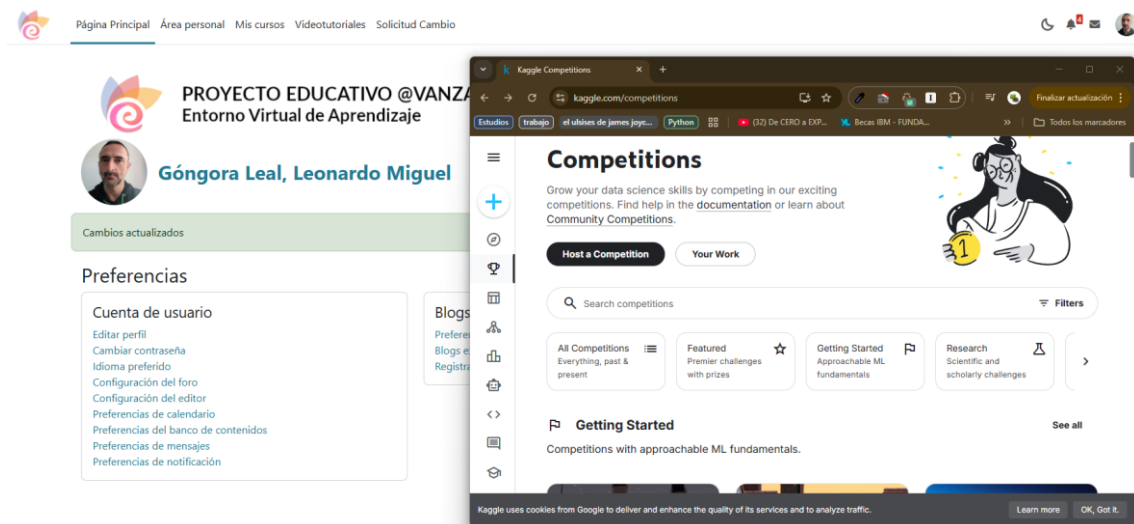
Página Principal Área personal Mis cursos Videotutoriales Solicitud Cambio

PROYECTO EDUCATIVO @VANZA
Entorno Virtual de Aprendizaje

Góngora Leal, Leonardo Miguel

Cambios actualizados

Preferencias

Cuenta de usuario
Editar perfil
Cambiar contraseña
Idioma preferido
Configuración del foro
Configuración del editor
Preferencias de calendario
Preferencias del banco de contenidos
Preferencias de mensajes
Preferencias de notificación

Blogs
Prefere
Blogs e
Registra

Kaggle Competitions
kaggle.com/competitions
Finalizar actualización
Estudios trabajo el ulsises de james joyc... Python (32) De CERO a EXP... Becas IBM - FUNDA... Todos los marcadores

Competitions
Grow your data science skills by competing in our exciting competitions. Find help in the documentation or learn about Community Competitions.
Host a Competition Your Work
Search competitions Filters
All Competitions Everything, past & present
Featured Premier challenges with prizes
Getting Started Approachable ML fundamentals
Research Scientific and scholarly challenges
Getting Started See all
Competitions with approachable ML fundamentals.
Kaggle uses cookies from Google to deliver and enhance the quality of its services and to analyze traffic. Learn more OK, Got it.